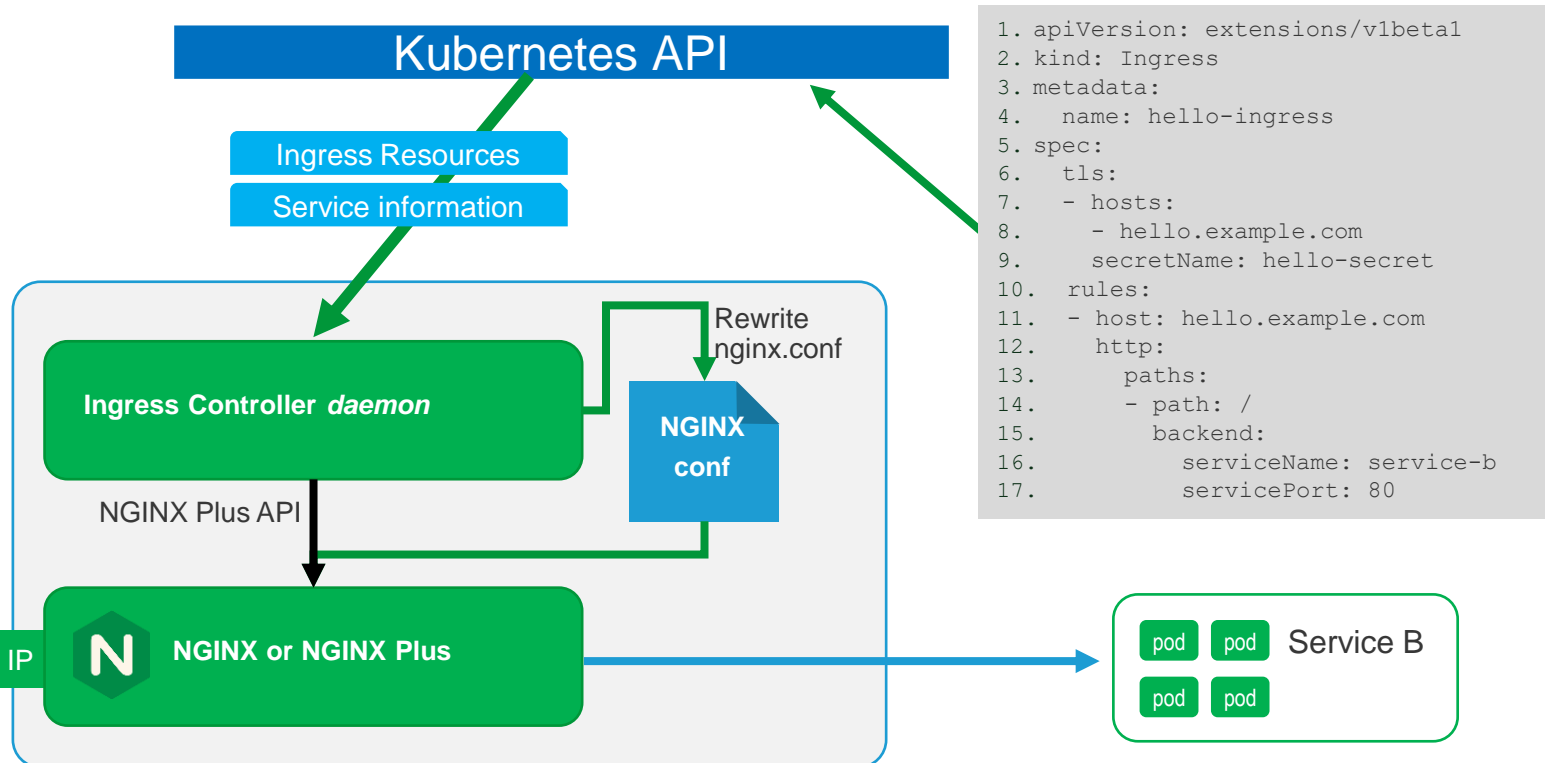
Kubernetes API

Ingress Resources

Service information

Rewrite nginx.conf

Ingress Controller *daemon*

NGINX conf

NGINX Plus API

IP

N

NGINX or NGINX Plus

pod pod Service B

pod pod

1. apiVersion: extensions/v1beta1
2. kind: Ingress
3. metadata:
4.   name: hello-ingress
5. spec:
6.   tls:
7.   - hosts:
8.     - hello.example.com
9.     secretName: hello-secret
10.   rules:
11.   - host: hello.example.com
12.     http:
13.       paths:
14.       - path: /
15.         backend:
16.           serviceName: service-b
17.           servicePort: 80